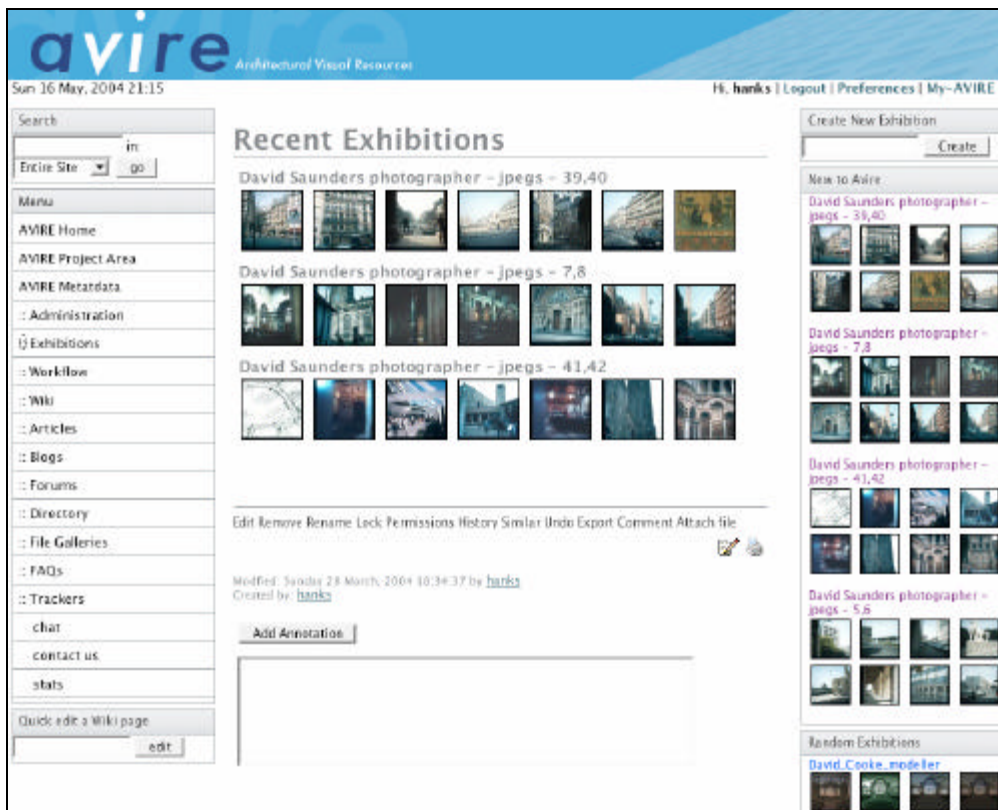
avire Architectural Visual Resources

Sun 16 May, 2004 21:15

Hi, hanks | Logout | Preferences | My-AVIRE

Search

in

Entire Site go

Menu

AVIRE Home

AVIRE Project Area

AVIRE Metadata

:: Administration

:: Exhibitions

:: Workflow

:: Wiki

:: Articles

:: Blogs

:: Forums

:: Directory

:: File Galleries

:: FAQs

:: Trackers

chat

contact us

stats

Quick edit a Wiki page

edit

Recent Exhibitions

David Saunders photographer - jpegs - 39,40

David Saunders photographer - jpegs - 7,8

David Saunders photographer - jpegs - 41,42

Edit Remove Rename Lock Permissions History Similar Undo Export Comment Attach file

Modified: Sunday 28 March, 2004 10:34:37 by hanks
Created by: hanks

Add Annotation

Create New Exhibition

Create

New to Avire

David Saunders photographer - jpegs - 39,40

David Saunders photographer - jpegs - 7,8

David Saunders photographer - jpegs - 41,42

David Saunders photographer - jpegs - 5,6

Random Exhibitions

David_Cooke_modeller